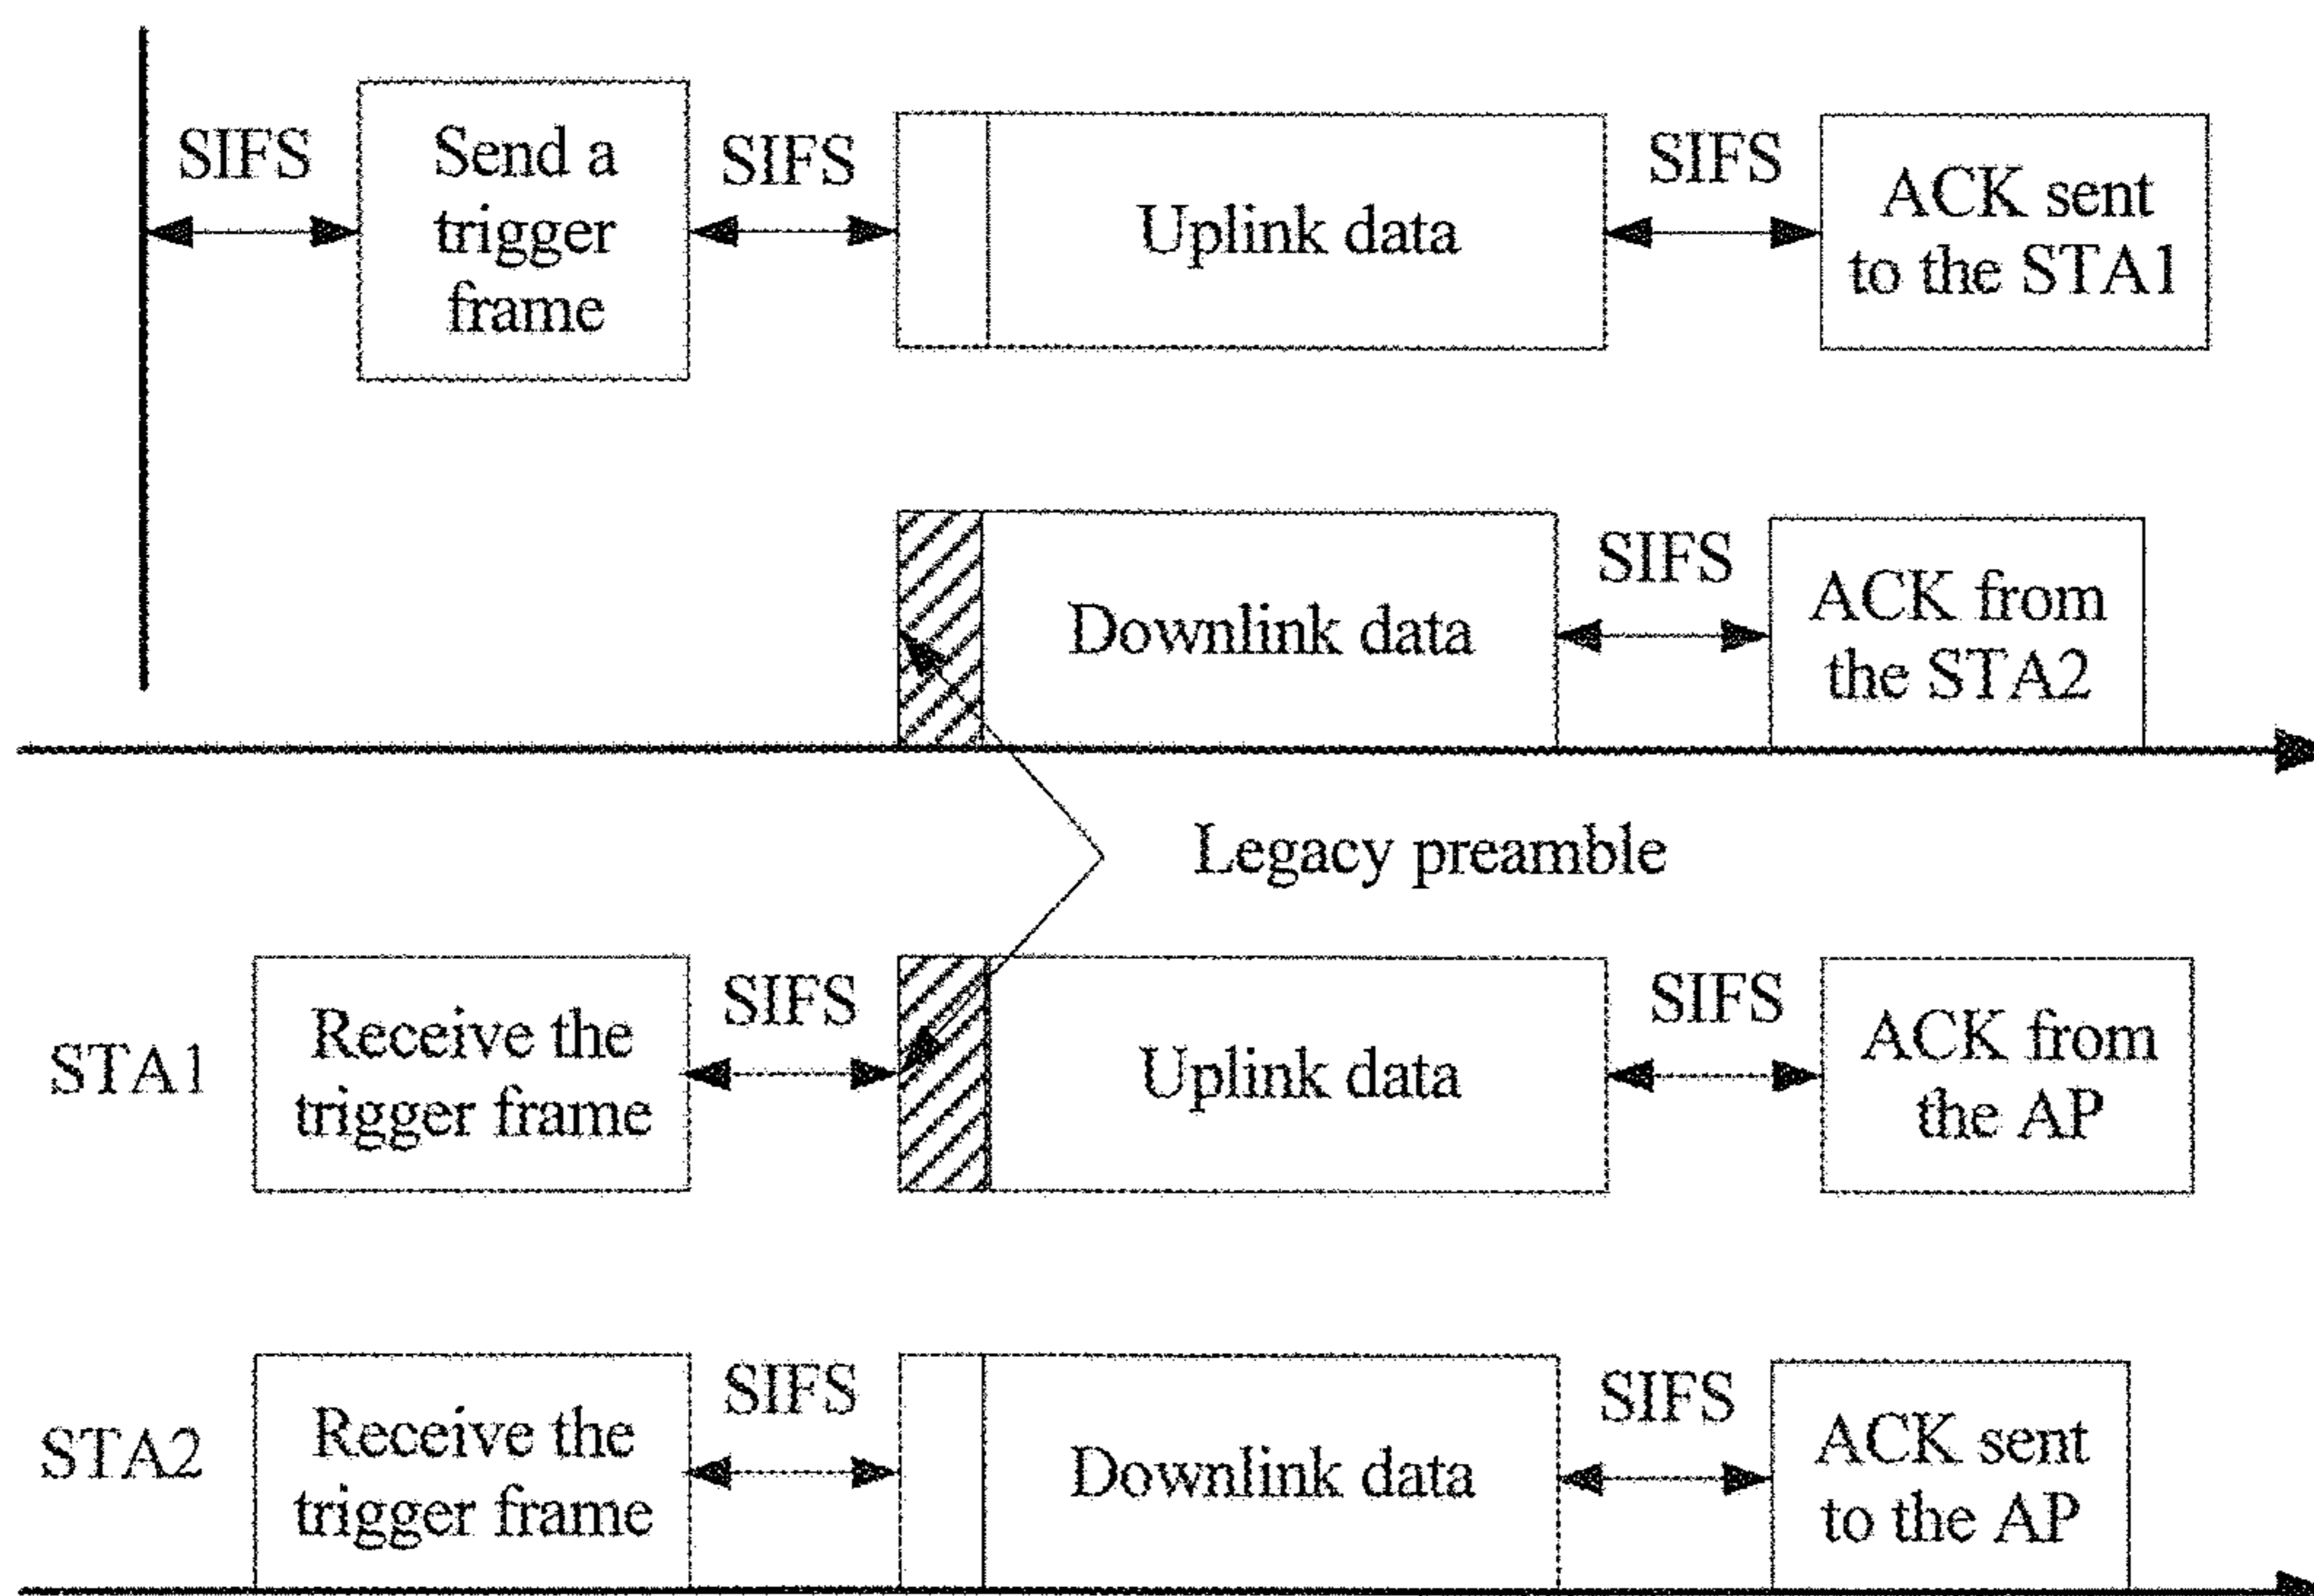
SIFS

Send a trigger frame

SIFS

Uplink data

SIFS

ACK sent to the STA1

Downlink data

SIFS

ACK from the STA2

Legacy preamble

STA1

Receive the trigger frame

SIFS

Uplink data

SIFS

ACK from the AP

STA2

Receive the trigger frame

SIFS

Downlink data

SIFS

ACK sent to the AP